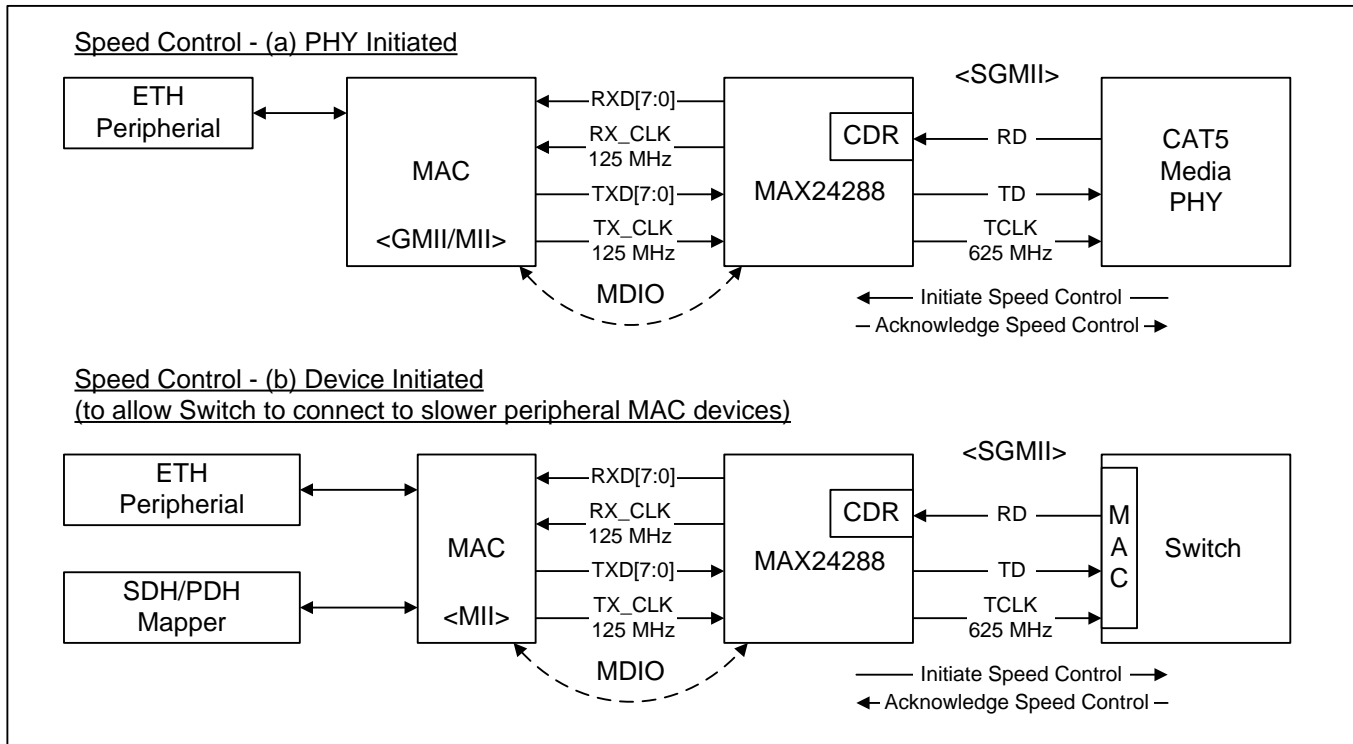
Speed Control - (a) PHY Initiated

ETH Peripheral

MAC

<GMII/MII>

RXD[7:0]

RX_CLK 125 MHz

TXD[7:0]

TX_CLK 125 MHz

MDIO

<SGMII>

CDR

MAX24288

RD

TD

TCLK 625 MHz

CAT5 Media PHY

Initiate Speed Control

Acknowledge Speed Control

Speed Control - (b) Device Initiated
(to allow Switch to connect to slower peripheral MAC devices)

ETH Peripheral

SDH/PDH Mapper

MAC

<MII>

RXD[7:0]

RX_CLK 125 MHz

TXD[7:0]

TX_CLK 125 MHz

MDIO

<SGMII>

CDR

MAX24288

RD

TD

TCLK 625 MHz

M A C

Switch

Initiate Speed Control

Acknowledge Speed Control